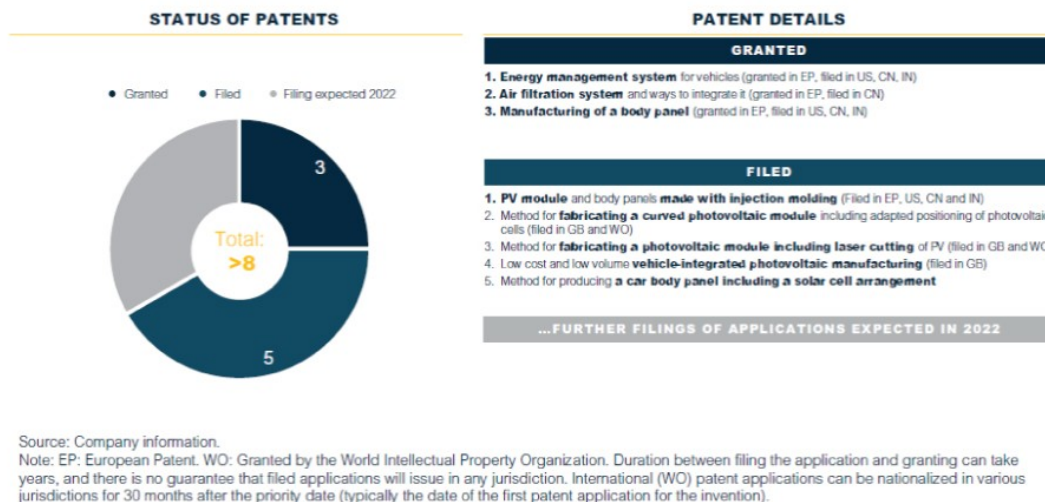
STATUS OF PATENTS

Granted • Filed • Filing expected 2022

3

Total: >8

5

PATENT DETAILS

GRANTED

1. Energy management system for vehicles (granted in EP, filed in US, CN, IN)
2. Air filtration system and ways to integrate it (granted in EP, filed in CN)
3. Manufacturing of a body panel (granted in EP, filed in US, CN, IN)

FILED

1. PV module and body panels made with injection molding (Filed in EP, US, CN and IN)
2. Method for fabricating a curved photovoltaic module including adapted positioning of photovolta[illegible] cells (filed in GB and WO)
3. Method for fabricating a photovoltaic module including laser cutting of PV (filed in GB and W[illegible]
4. Low cost and low volume vehicle-integrated photovoltaic manufacturing (filed in GB)
5. Method for producing a car body panel including a solar cell arrangement

...FURTHER FILINGS OF APPLICATIONS EXPECTED IN 2022

Source: Company information.
Note: EP: European Patent. WO: Granted by the World Intellectual Property Organization. Duration between filing the application and granting can take years, and there is no guarantee that filed applications will issue in any jurisdiction. International (WO) patent applications can be nationalized in various jurisdictions for 30 months after the priority date (typically the date of the first patent application for the invention).